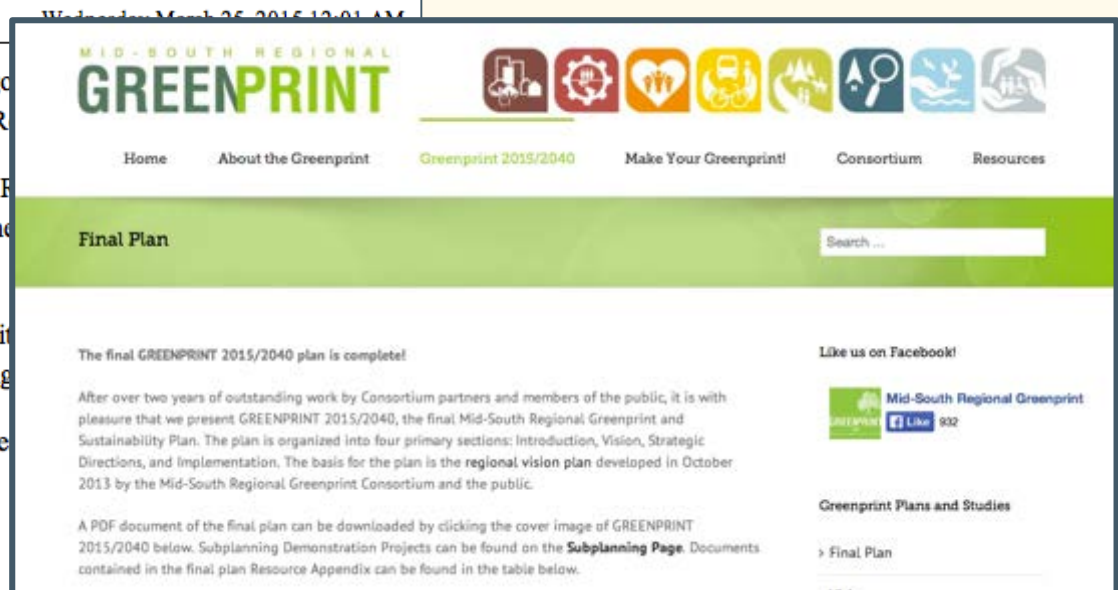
Wednesday March 25, 2015 12:01 AM

MID-SOUTH REGIONAL
GREENPRINT

Home About the Greenprint Greenprint 2015/2040 Make Your Greenprint! Consortium Resources

Final Plan

Search ...

The final GREENPRINT 2015/2040 plan is complete!

After over two years of outstanding work by Consortium partners and members of the public, it is with pleasure that we present GREENPRINT 2015/2040, the final Mid-South Regional Greenprint and Sustainability Plan. The plan is organized into four primary sections: Introduction, Vision, Strategic Directions, and Implementation. The basis for the plan is the regional vision plan developed in October 2013 by the Mid-South Regional Greenprint Consortium and the public.

A PDF document of the final plan can be downloaded by clicking the cover image of GREENPRINT 2015/2040 below. Subplanning Demonstration Projects can be found on the Subplanning Page. Documents contained in the final plan Resource Appendix can be found in the table below.

Like us on Facebook!

Mid-South Regional Greenprint
Like 932

Greenprint Plans and Studies

› Final Plan